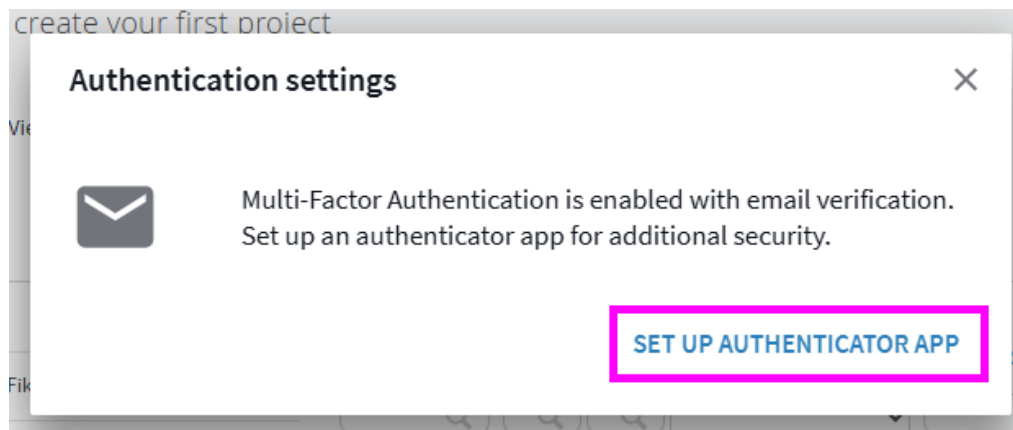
create your first project

Vie

Fik

Authentication settings

×

Multi-Factor Authentication is enabled with email verification. Set up an authenticator app for additional security.

SET UP AUTHENTICATOR APP